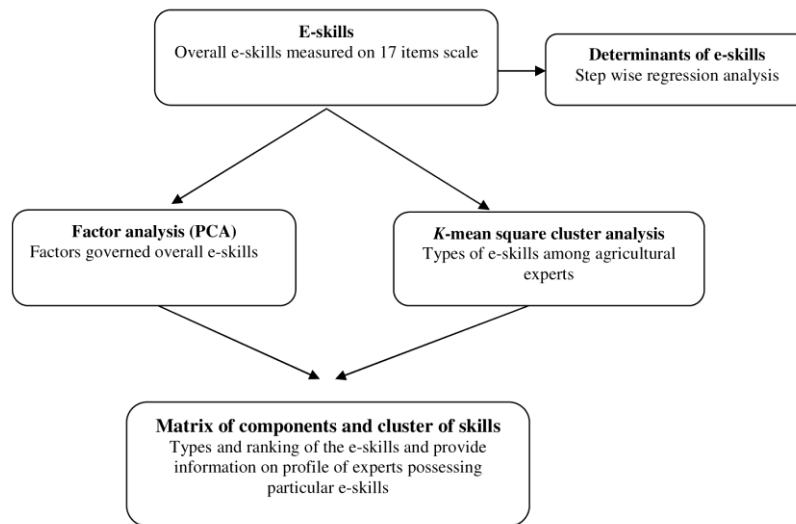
E-skills
Overall e-skills measured on 17 items scale

Determinants of e-skills
Step wise regression analysis

Factor analysis (PCA)
Factors governed overall e-skills

*K*-mean square cluster analysis
Types of e-skills among agricultural experts

Matrix of components and cluster of skills
Types and ranking of the e-skills and provide information on profile of experts possessing particular e-skills